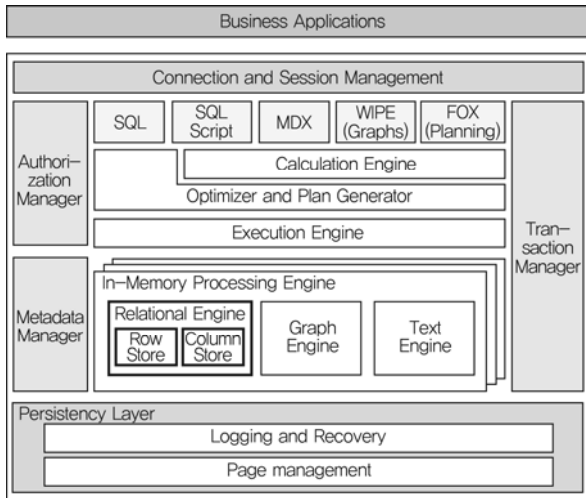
Business Applications

Connection and Session Management

Authori–zation Manager

SQL

SQL Script

MDX

WIPE (Graphs)

FOX (Planning)

Calculation Engine

Optimizer and Plan Generator

Execution Engine

Tran–saction Manager

Metadata Manager

In–Memory Processing Engine

Relational Engine

Row Store

Column Store

Graph Engine

Text Engine

Persistency Layer

Logging and Recovery

Page management